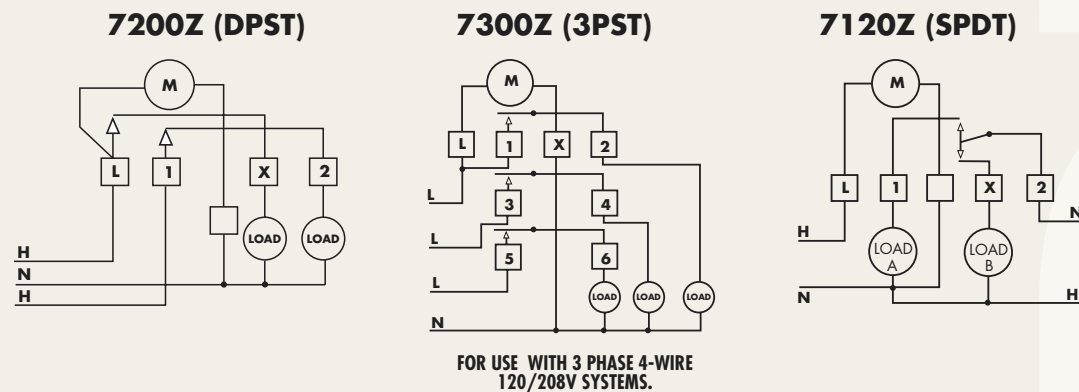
7200Z (DPST)

M

L 1 X 2

LOAD LOAD

H
N
H

7300Z (3PST)

M

L 1 X 2

L

3 4

L

5 6

L

LOAD LOAD LOAD

N

FOR USE WITH 3 PHASE 4-WIRE 120/208V SYSTEMS.

7120Z (SPDT)

M

L 1 X 2

N

H

LOAD A

LOAD B

N

H